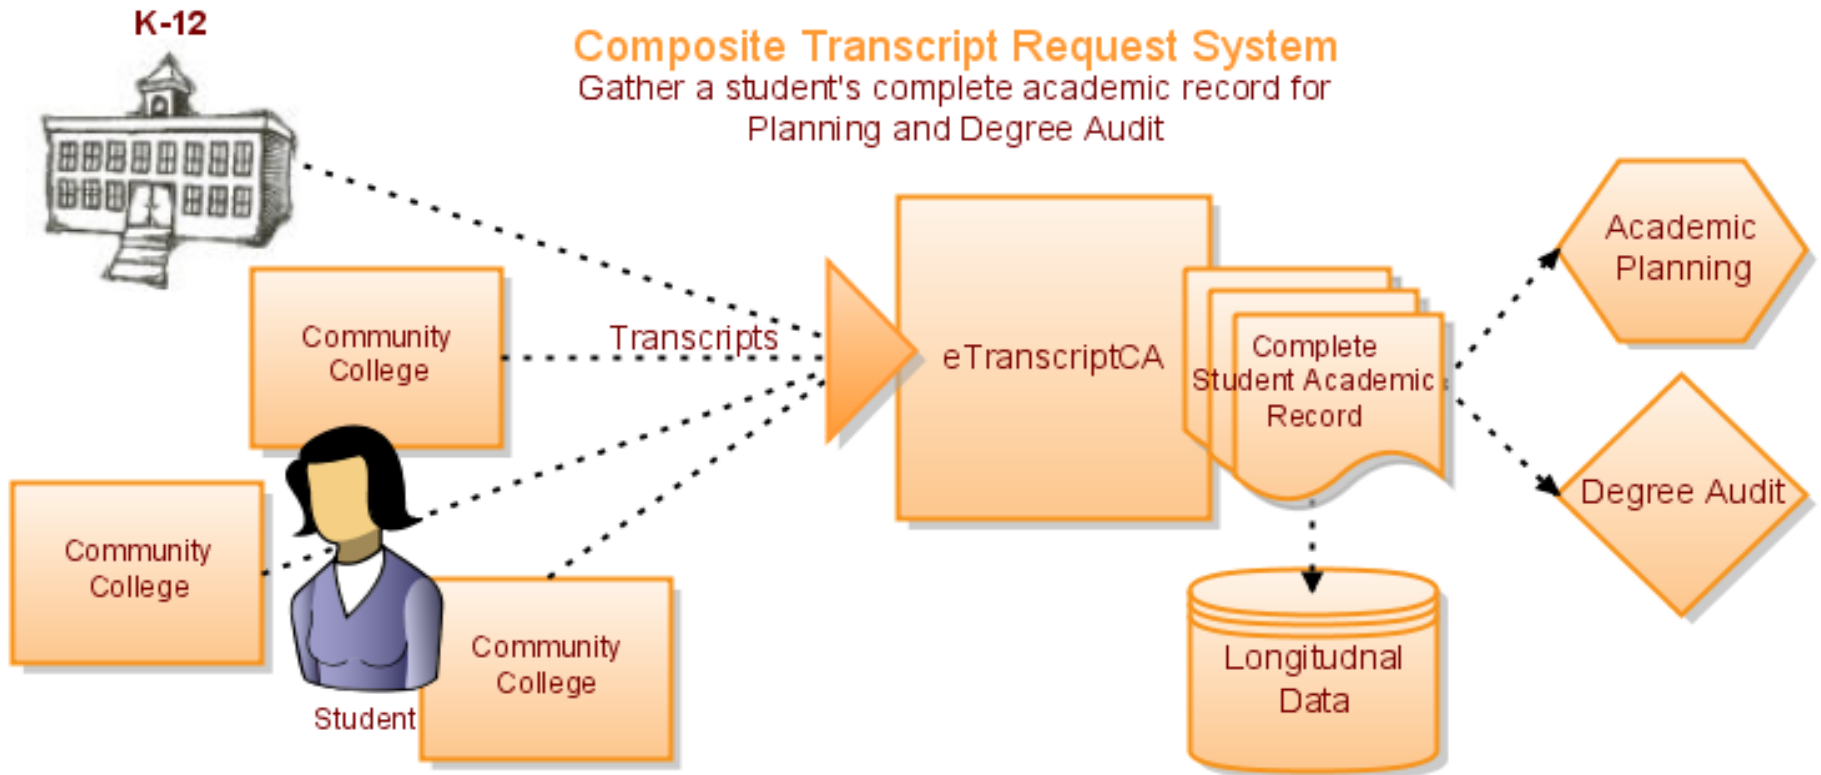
K-12

Composite Transcript Request System
Gather a student's complete academic record for Planning and Degree Audit

Community College

Transcripts

Community College

Student

Community College

eTranscriptCA

Complete Student Academic Record

Academic Planning

Degree Audit

Longitudnal Data